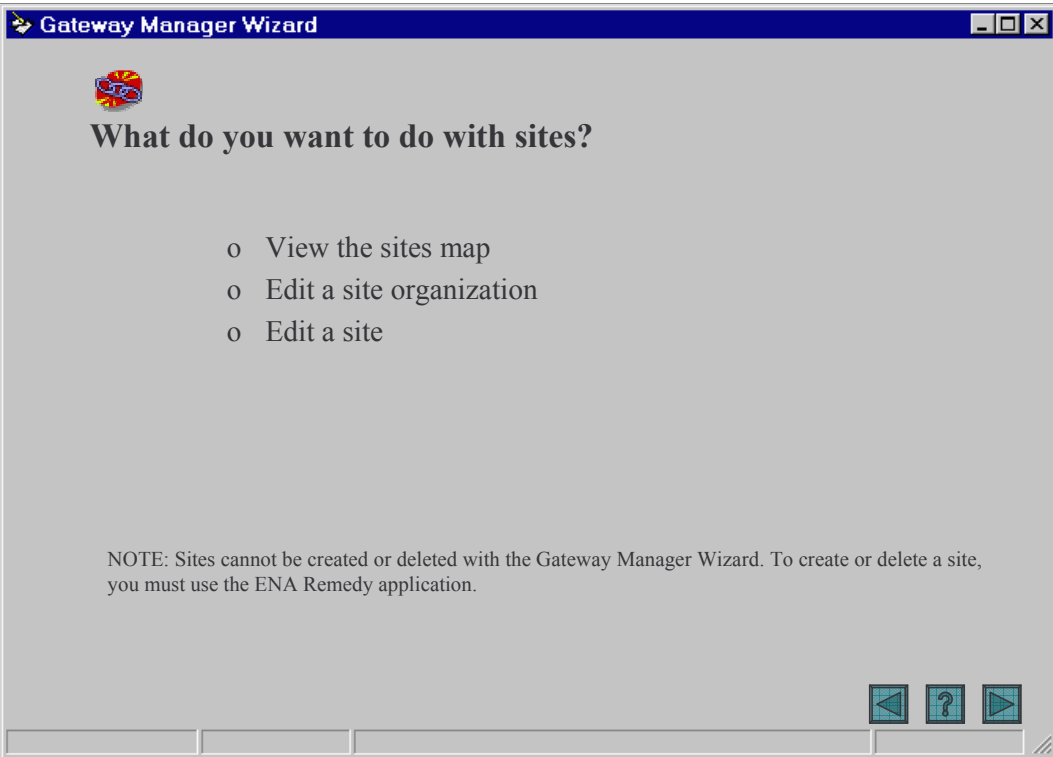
Gateway Manager Wizard

What do you want to do with sites?

o View the sites map
o Edit a site organization
o Edit a site

NOTE: Sites cannot be created or deleted with the Gateway Manager Wizard. To create or delete a site, you must use the ENA Remedy application.

?